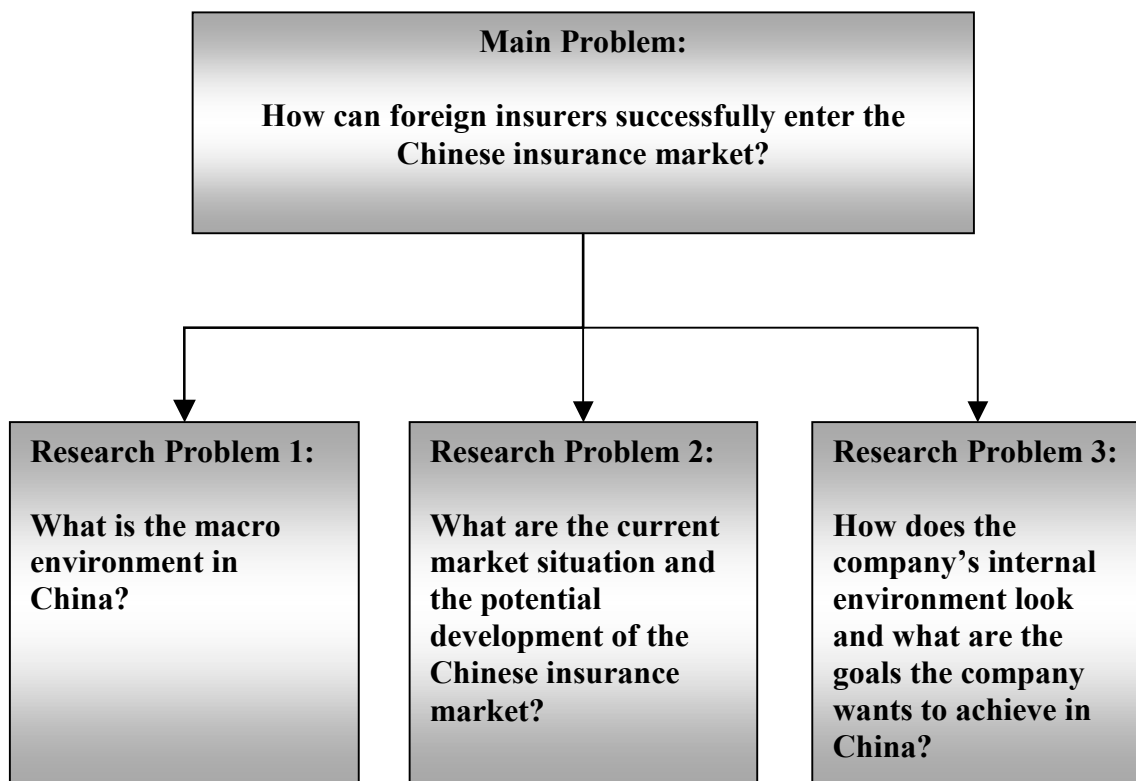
Main Problem:

How can foreign insurers successfully enter the Chinese insurance market?

Research Problem 1:

What is the macro environment in China?

Research Problem 2:

What are the current market situation and the potential development of the Chinese insurance market?

Research Problem 3:

How does the company's internal environment look and what are the goals the company wants to achieve in China?